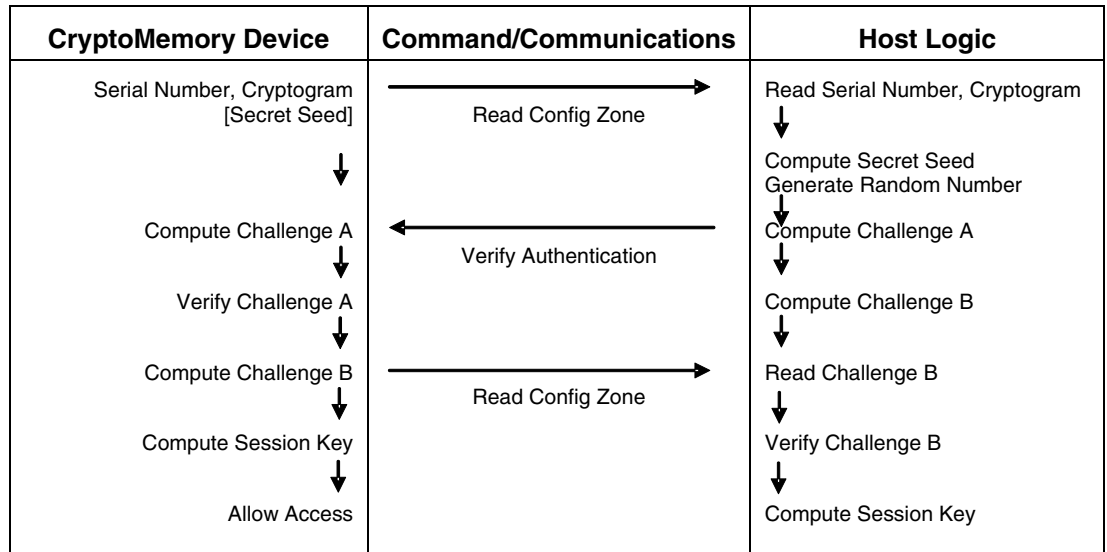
| CryptoMemory Device | Command/Communications | Host Logic |
|---|---|---|
| Serial Number, Cryptogram [Secret Seed] | Read Config Zone | Read Serial Number, Cryptogram |
| | | Compute Secret Seed Generate Random Number |
| Compute Challenge A | Verify Authentication | Compute Challenge A |
| Verify Challenge A | | Compute Challenge B |
| Compute Challenge B | Read Config Zone | Read Challenge B |
| Compute Session Key | | Verify Challenge B |
| Allow Access | | Compute Session Key |